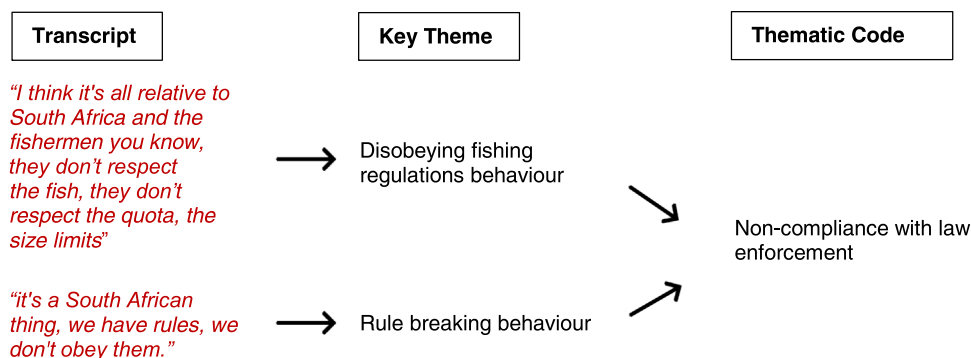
Transcript

Key Theme

Thematic Code

“I think it's all relative to South Africa and the fishermen you know, they don’t respect the fish, they don’t respect the quota, the size limits”

Disobeying fishing regulations behaviour

“it's a South African thing, we have rules, we don't obey them.”

Rule breaking behaviour

Non-compliance with law enforcement